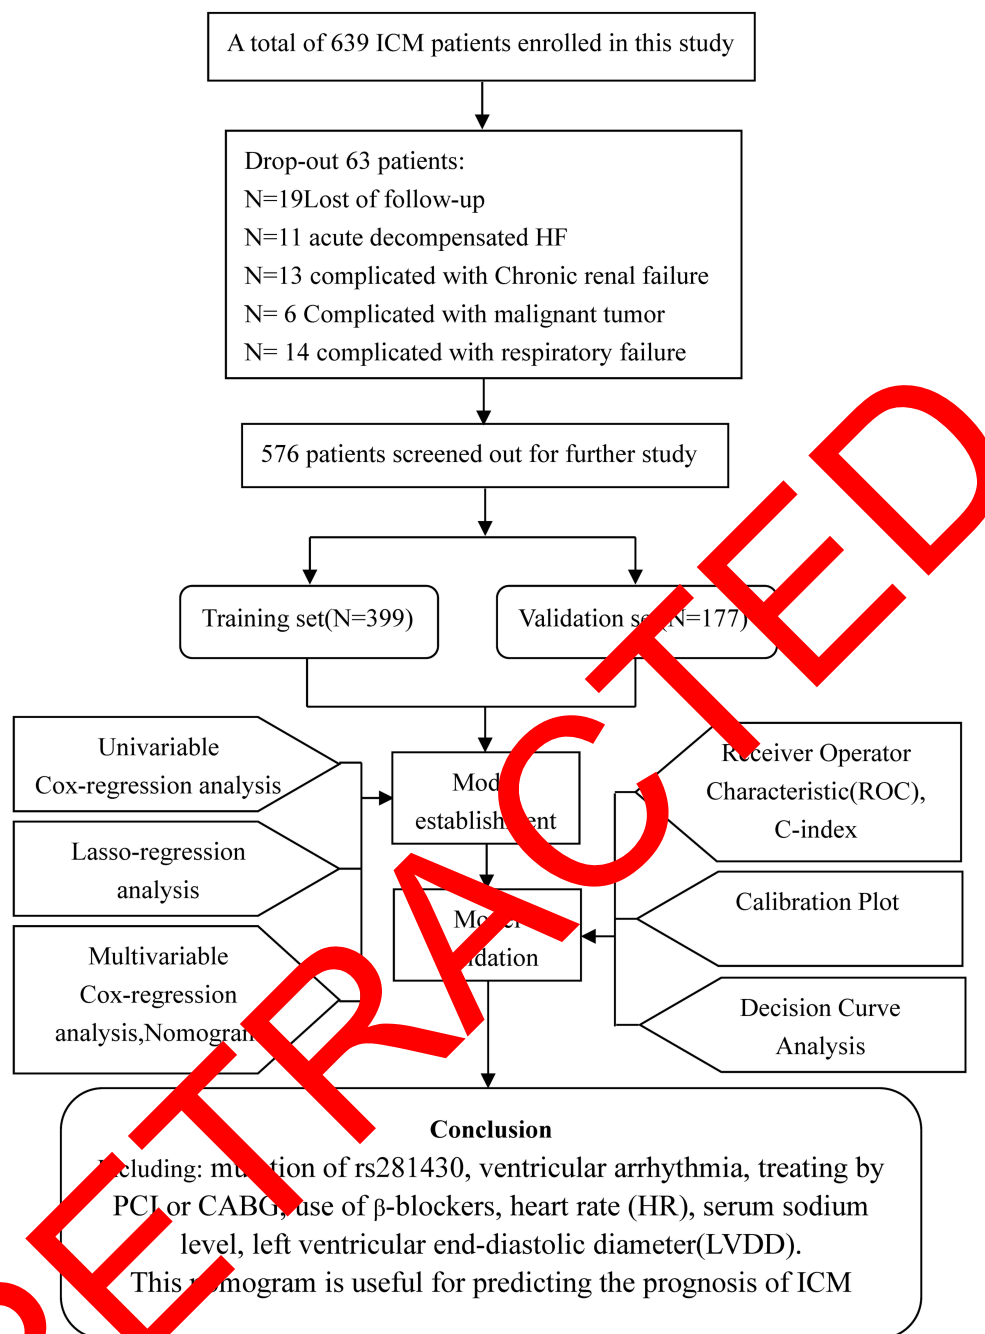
A total of 639 ICM patients enrolled in this study

Drop-out 63 patients:
N=19Lost of follow-up
N=11 acute decompensated HF
N=13 complicated with Chronic renal failure
N= 6 Complicated with malignant tumor
N= 14 complicated with respiratory failure

576 patients screened out for further study

Training set(N=399)

Validation s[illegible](N=177)

Univariable Cox-regression analysis

Lasso-regression analysis

Multivariable Cox-regression analysis,Nomogra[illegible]

Mod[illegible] establish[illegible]ent

Mo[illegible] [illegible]dation

R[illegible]ceiver Operator Characteristic(ROC), C-index

Calibration Plot

Decision Curve Analysis

RETRACTED

Conclusion
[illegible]cluding: mu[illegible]tion of rs281430, ventricular arrhythmia, treating by PCI or CABG, use of β-blockers, heart rate (HR), serum sodium level, left ventricular end-diastolic diameter(LVDD).
This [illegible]mogram is useful for predicting the prognosis of ICM